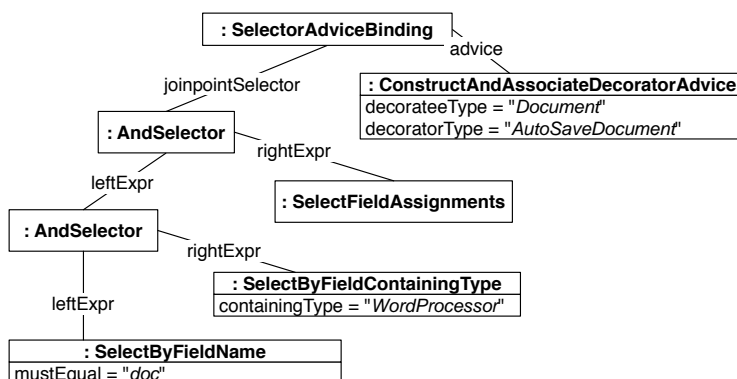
: SelectorAdviceBinding

advice

: ConstructAndAssociateDecoratorAdvice
decorateeType = "Document"
decoratorType = "AutoSaveDocument"

joinpointSelector

: AndSelector

rightExpr

: SelectFieldAssignments

leftExpr

: AndSelector

rightExpr

: SelectByFieldContainingType
containingType = "WordProcessor"

leftExpr

: SelectByFieldName
mustEqual = "doc"